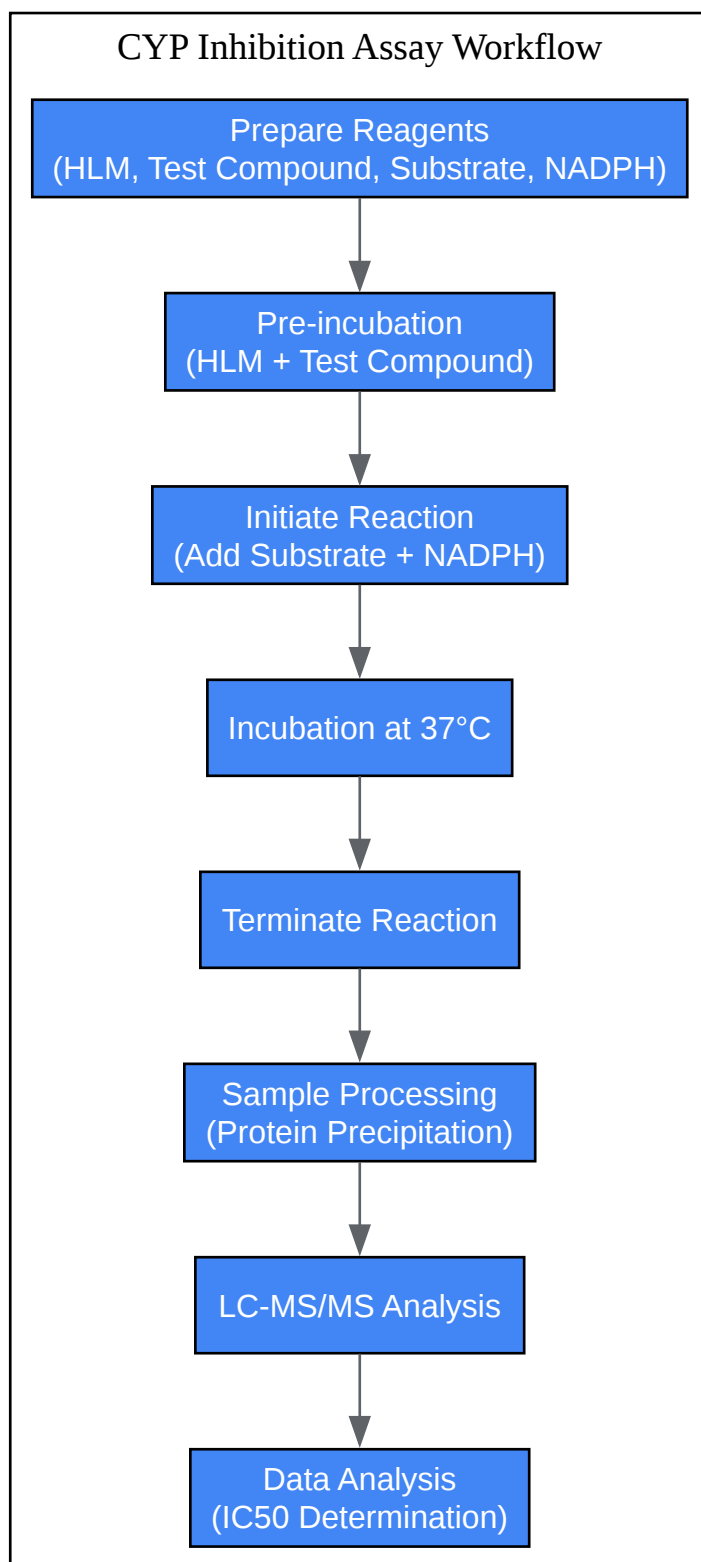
CYP Inhibition Assay Workflow

Prepare Reagents
(HLM, Test Compound, Substrate, NADPH)

Pre-incubation
(HLM + Test Compound)

Initiate Reaction
(Add Substrate + NADPH)

Incubation at 37°C

Terminate Reaction

Sample Processing
(Protein Precipitation)

LC-MS/MS Analysis

Data Analysis
(IC50 Determination)